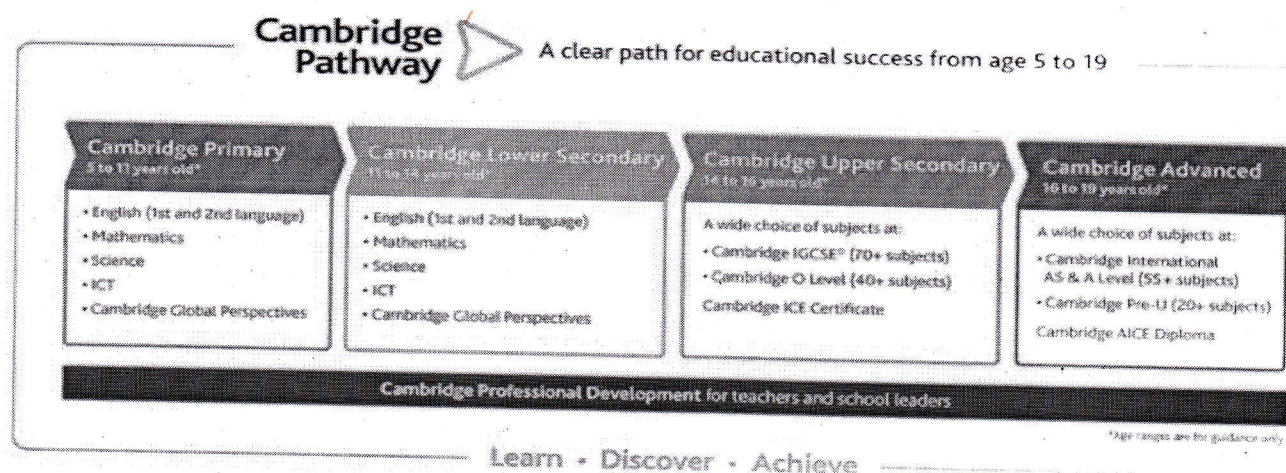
Cambridge Pathway

A clear path for educational success from age 5 to 19

Cambridge Primary
5 to 11 years old*

• English (1st and 2nd language)
• Mathematics
• Science
• ICT
• Cambridge Global Perspectives

Cambridge Lower Secondary
11 to 14 years old*

• English (1st and 2nd language)
• Mathematics
• Science
• ICT
• Cambridge Global Perspectives

Cambridge Upper Secondary
14 to 16 years old*

A wide choice of subjects at:
• Cambridge IGCSE® (70+ subjects)
• Cambridge O Level (40+ subjects)
Cambridge ICE Certificate

Cambridge Advanced
16 to 19 years old*

A wide choice of subjects at:
• Cambridge International AS & A Level (55+ subjects)
• Cambridge Pre-U (20+ subjects)
Cambridge AICE Diploma

Cambridge Professional Development for teachers and school leaders

*Age ranges are for guidance only

Learn • Discover • Achieve